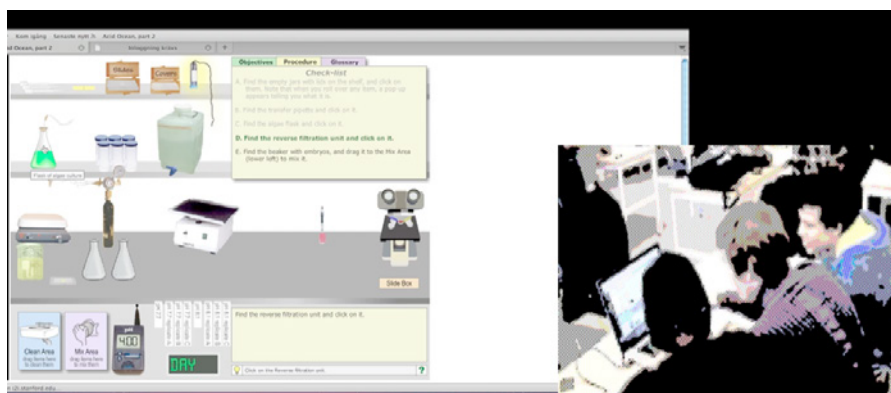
Xem giảng   Senoile nịnh h   Acid Ocean, part 2

id Ocean, part 2   bilogging lices

Objectives   Procedure   Glossary

Check-list

A. Find the empty jars with lids on the shelf, and click on them. Note that when you roll over any item, a pop-up appears telling you what it is.

B. Find the transfer pipette and click on it.

C. Find the algae flask and click on it.

D. Find the reverse filtration unit and click on it.

E. Find the beaker with embryos, and drag it to the Mix Area (lower left) to mix it.

Flask of algae culture

Slide Box

Clean Area
Drag items here to clean them

Mix Area
Drag items here to mix them

4.00

DAY

Find the reverse filtration unit and click on it.

Click on the Reverse filtration unit.

?

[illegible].stanford.edu